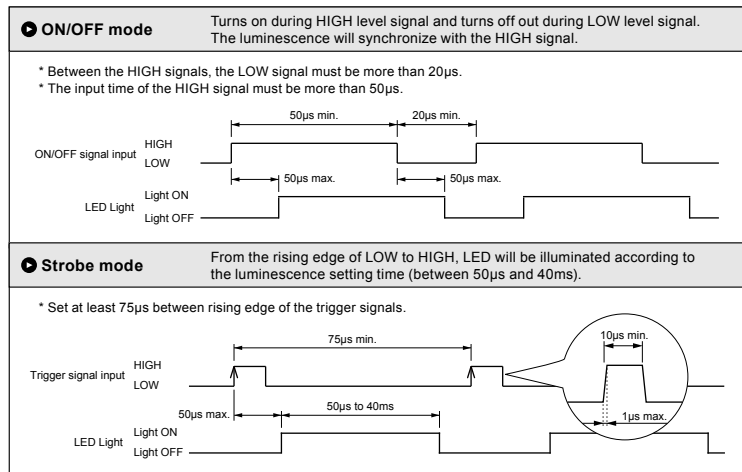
ON/OFF mode

Turns on during HIGH level signal and turns off out during LOW level signal. The luminescence will synchronize with the HIGH signal.

* Between the HIGH signals, the LOW signal must be more than 20μs.
* The input time of the HIGH signal must be more than 50μs.

50μs min.
20μs min.
ON/OFF signal input
HIGH
LOW
50μs max.
50μs max.
LED Light
Light ON
Light OFF

Strobe mode

From the rising edge of LOW to HIGH, LED will be illuminated according to the luminescence setting time (between 50μs and 40ms).

* Set at least 75μs between rising edge of the trigger signals.

75μs min.
10μs min.
Trigger signal input
HIGH
LOW
50μs max.
50μs to 40ms
1μs max.
LED Light
Light ON
Light OFF